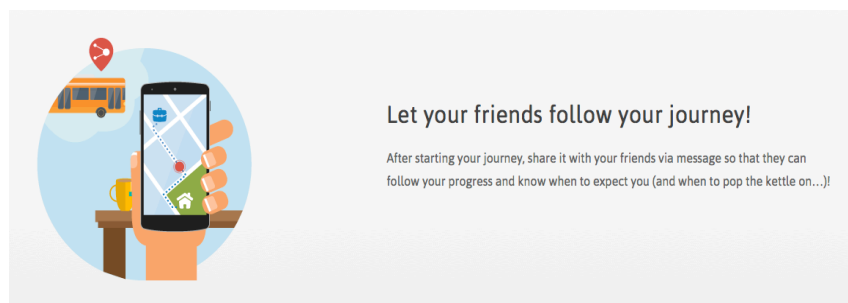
Let your friends follow your journey!

After starting your journey, share it with your friends via message so that they can follow your progress and know when to expect you (and when to pop the kettle on...)!